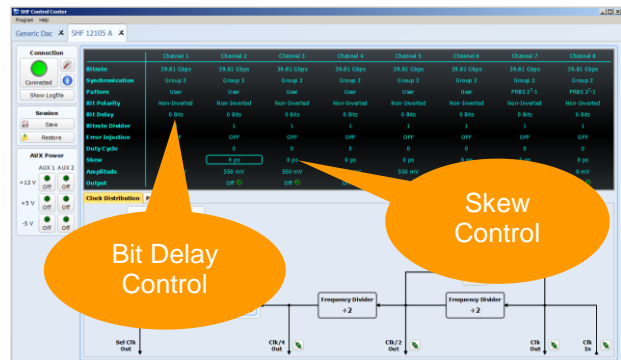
SHF Control Center
Program Help
Generic Dac ✕ SHF 12105 A ✕

Connection
Connected
Show Logfile

Session
Save
Restore

AUX Power
AUX 1 AUX 2
+12 V Off Off
+5 V Off Off
-5 V Off Off

| | Channel 1 | Channel 2 | Channel 3 | Channel 4 | Channel 5 | Channel 6 | Channel 7 | Channel 8 |
|---|---|---|---|---|---|---|---|---|
| Bitrate | 39.81 Gbps | 39.81 Gbps | 39.81 Gbps | 39.81 Gbps | 39.81 Gbps | 39.81 Gbps | 39.81 Gbps | 39.81 Gbps |
| Synchronization | Group 2 | Group 2 | Group 2 | Group 2 | Group 2 | Group 2 | Group 2 | Group 2 |
| Pattern | User | User | User | User | User | User | PRBS $2^7$-1 | PRBS $2^7$-1 |
| Bit Polarity | Non-Inverted | Non-Inverted | Non-Inverted | Non-Inverted | Non-Inverted | Non-Inverted | Non-Inverted | Non-Inverted |
| Bit Delay | 0 Bits | 0 Bits | 0 Bits | 0 Bits | 0 Bits | 0 Bits | 0 Bits | 0 Bits |
| Bitrate Divider | 1 | 1 | 1 | 1 | 1 | 1 | 1 | 1 |
| Error Injection | OFF | OFF | OFF | OFF | OFF | OFF | OFF | OFF |
| Duty Cycle | 0 | 0 | 0 | 0 | 0 | 0 | 0 | 0 |
| Skew | | 4 ps | 0 ps | 0 ps | 0 ps | 0 ps | 0 ps | 0 ps |
| Amplitude | | 550 mV | 550 mV | | 550 mV | | | 0 mV |
| Output | | Off | Off | | | | | Off |

Clock Distribution P

Bit Delay Control

Skew Control

Frequency Divider ÷2
Frequency Divider ÷2

Sel Clk Out
Clk/4 Out
Clk/2 Out
Clk Out
Clk In